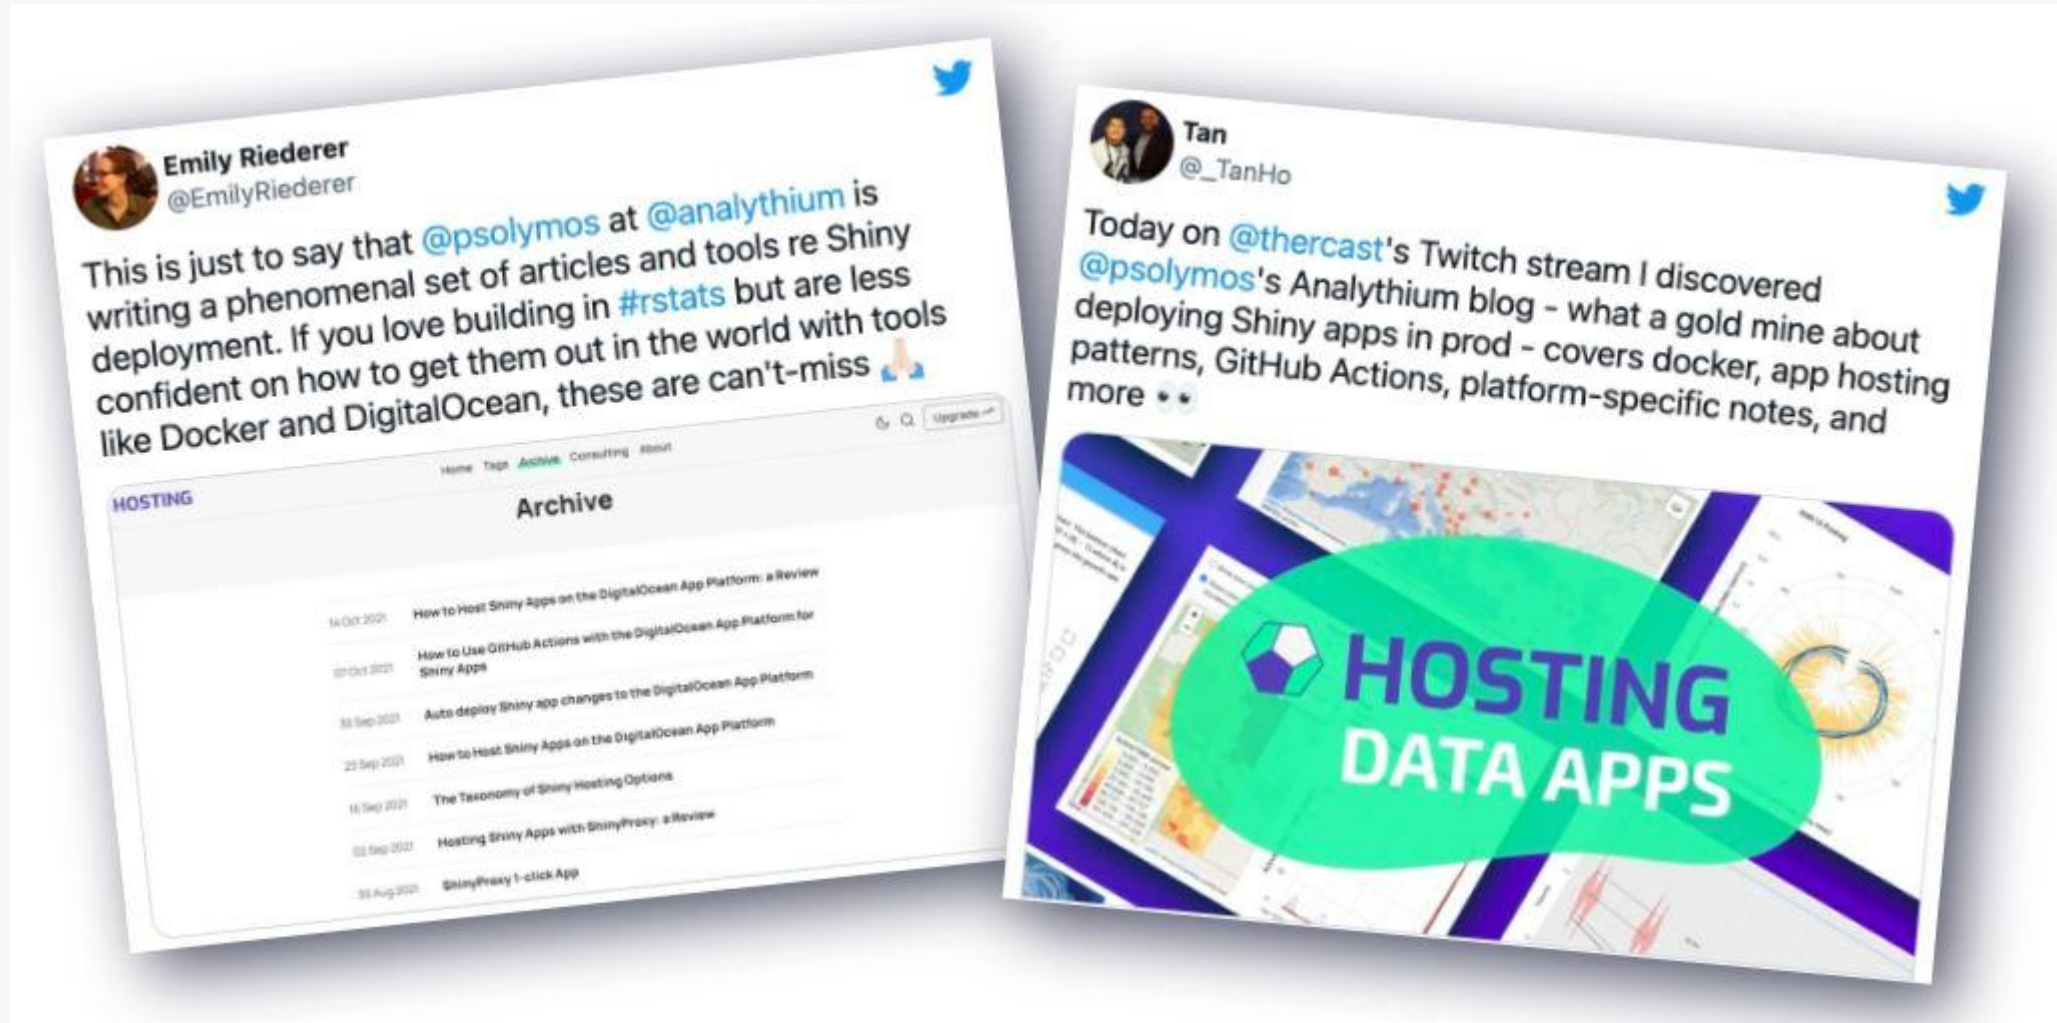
Emily Riederer
@EmilyRiederer

This is just to say that @psolymos at @analythium is writing a phenomenal set of articles and tools re Shiny deployment. If you love building in #rstats but are less confident on how to get them out in the world with tools like Docker and DigitalOcean, these are can't-miss 🙏

Home Tags Archive Consulting About Upgrade

HOSTING

Archive

| | |
|---|---|
| 14 Oct 2021 | How to Host Shiny Apps on the DigitalOcean App Platform: a Review |
| 07 Oct 2021 | How to Use GitHub Actions with the DigitalOcean App Platform for Shiny Apps |
| 30 Sep 2021 | Auto deploy Shiny app changes to the DigitalOcean App Platform |
| 23 Sep 2021 | How to Host Shiny Apps on the DigitalOcean App Platform |
| 16 Sep 2021 | The Taxonomy of Shiny Hosting Options |
| 02 Sep 2021 | Hosting Shiny Apps with ShinyProxy: a Review |
| 30 Aug 2021 | ShinyProxy 1-click App |

Tan
@_TanHo

Today on @thercast's Twitch stream I discovered @psolymos's Analythium blog - what a gold mine about deploying Shiny apps in prod - covers docker, app hosting patterns, GitHub Actions, platform-specific notes, and more 👀

HOSTING
DATA APPS